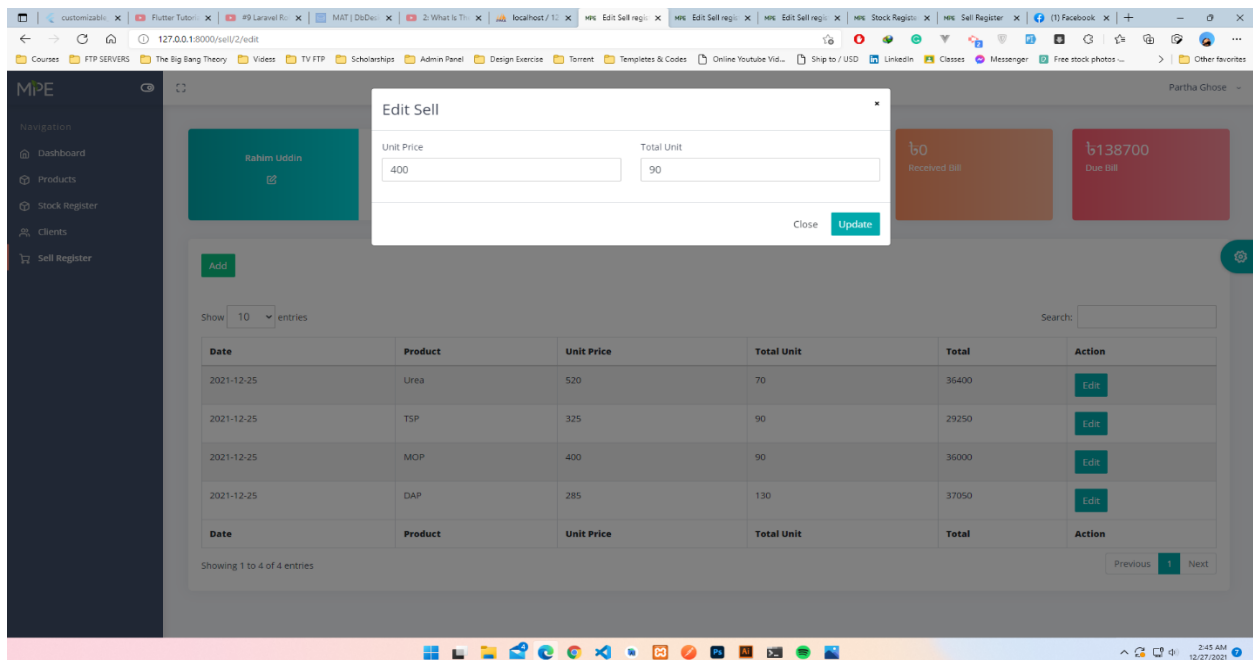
customizable × | Flutter Tutori × | #9 Laravel Ro × | MAT | DbDes × | 2: What Is Th × | localhost / 12 × | Edit Sell regis × | Edit Sell regis × | Edit Sell regis × | Stock Registe × | Sell Register × | (1) Facebook × | +

127.0.0.1:8000/sell/2/edit

Courses | FTP SERVERS | The Big Bang Theory | Videss | TV FTP | Scholarships | Admin Panel | Design Exercise | Torrent | Templetes & Codes | Online Youtube Vid... | Ship to / USD | LinkedIn | Classes | Messenger | Free stock photos ... | Other favorites

MPE

Partha Ghose

Navigation
Dashboard
Products
Stock Register
Clients
Sell Register

Rahim Uddin

৳0
Received Bill

৳138700
Due Bill

Edit Sell
×
Unit Price
400
Total Unit
90
Close Update

Add

Show 10 entries

Search:

| Date | Product | Unit Price | Total Unit | Total | Action |
|---|---|---|---|---|---|
| 2021-12-25 | Urea | 520 | 70 | 36400 | Edit |
| 2021-12-25 | TSP | 325 | 90 | 29250 | Edit |
| 2021-12-25 | MOP | 400 | 90 | 36000 | Edit |
| 2021-12-25 | DAP | 285 | 130 | 37050 | Edit |
| Date | Product | Unit Price | Total Unit | Total | Action |

Showing 1 to 4 of 4 entries

Previous 1 Next

2:45 AM
12/27/2021